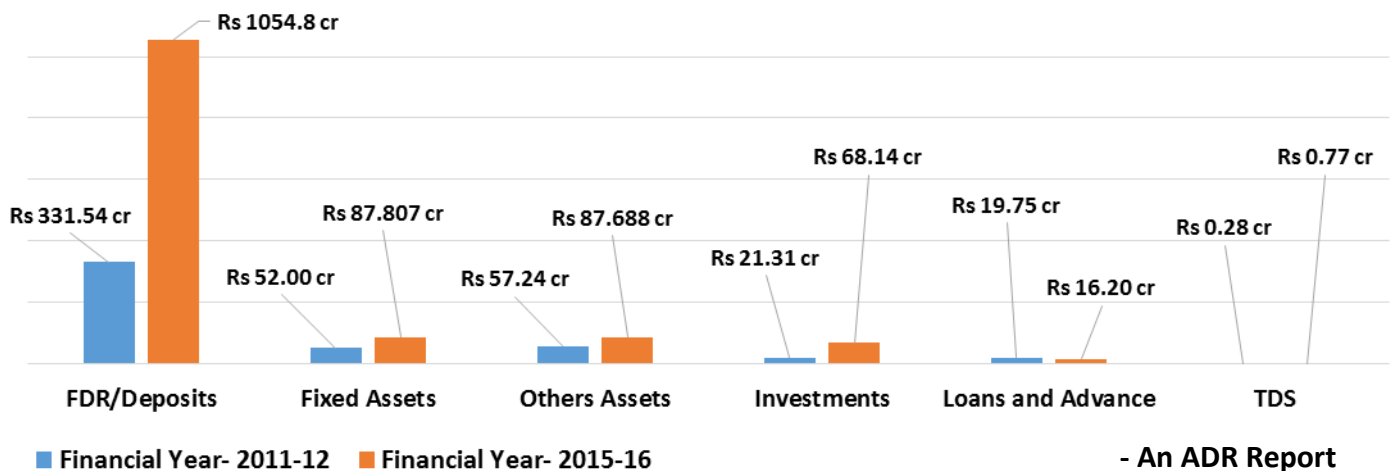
Rs 1054.8 cr

Rs 331.54 cr

Rs 87.807 cr

Rs 52.00 cr

Rs 87.688 cr

Rs 57.24 cr

Rs 68.14 cr

Rs 21.31 cr

Rs 19.75 cr

Rs 16.20 cr

Rs 0.77 cr

Rs 0.28 cr

FDR/Deposits

Fixed Assets

Others Assets

Investments

Loans and Advance

TDS

Financial Year- 2011-12

Financial Year- 2015-16

- An ADR Report